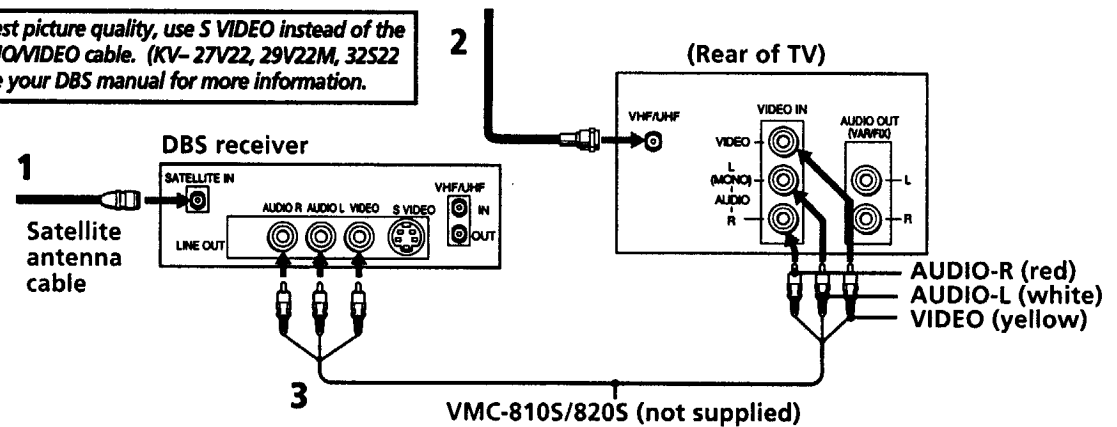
est picture quality, use S VIDEO instead of the O/VIDEO cable. (KV– 27V22, 29V22M, 32S22 e your DBS manual for more information.

2

(Rear of TV)

VHF/UHF

VIDEO IN

VIDEO

L (MONO) AUDIO

R

AUDIO OUT (VAR/FIX)

L

R

DBS receiver

1

SATELLITE IN

AUDIO R AUDIO L VIDEO S VIDEO

VHF/UHF

IN

OUT

LINE OUT

Satellite antenna cable

AUDIO-R (red)
AUDIO-L (white)
VIDEO (yellow)

3

VMC-810S/820S (not supplied)